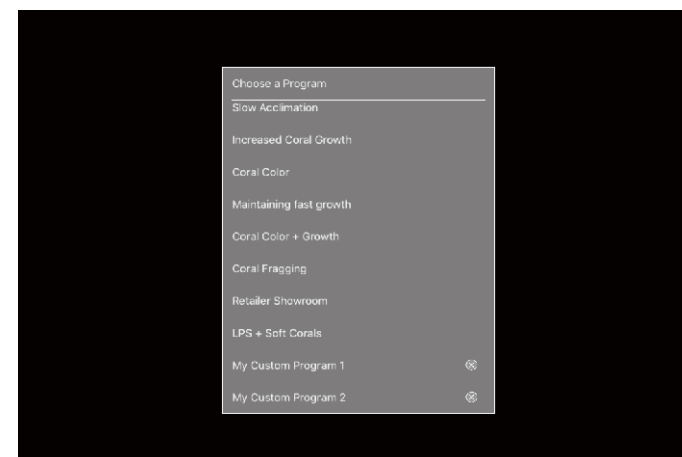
Choose a Program

Slow Acclimation

Increased Coral Growth

Coral Color

Maintaining fast growth

Coral Color + Growth

Coral Fragging

Retailer Showroom

LPS + Soft Corals

My Custom Program 1

My Custom Program 2